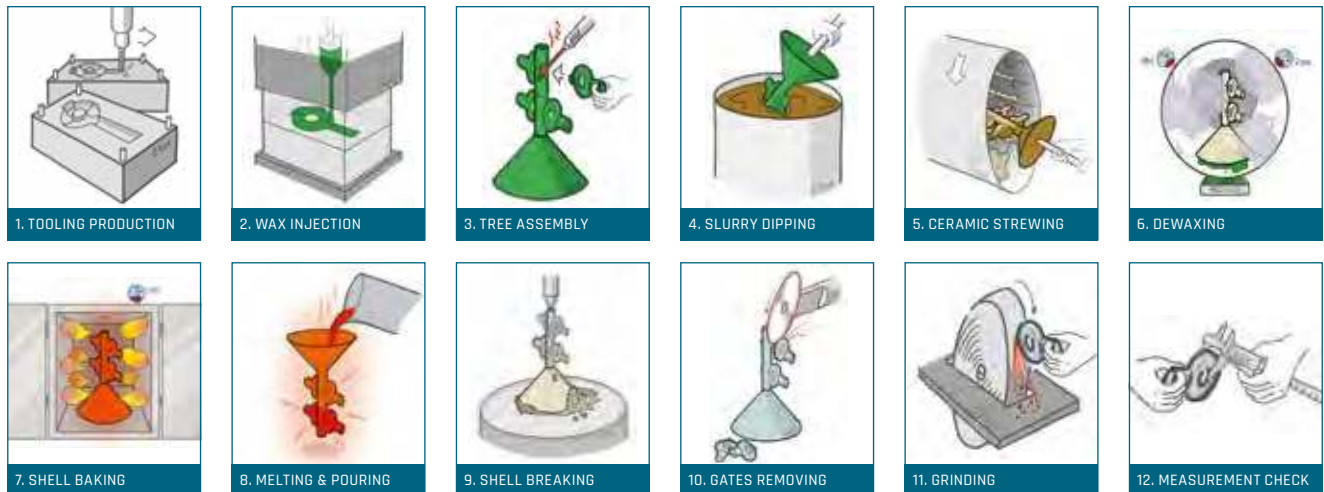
1. TOOLING PRODUCTION

2. WAX INJECTION

3. TREE ASSEMBLY

4. SLURRY DIPPING

5. CERAMIC STREWING

6. DEWAXING

7. SHELL BAKING

8. MELTING & POURING

9. SHELL BREAKING

10. GATES REMOVING

11. GRINDING

12. MEASUREMENT CHECK